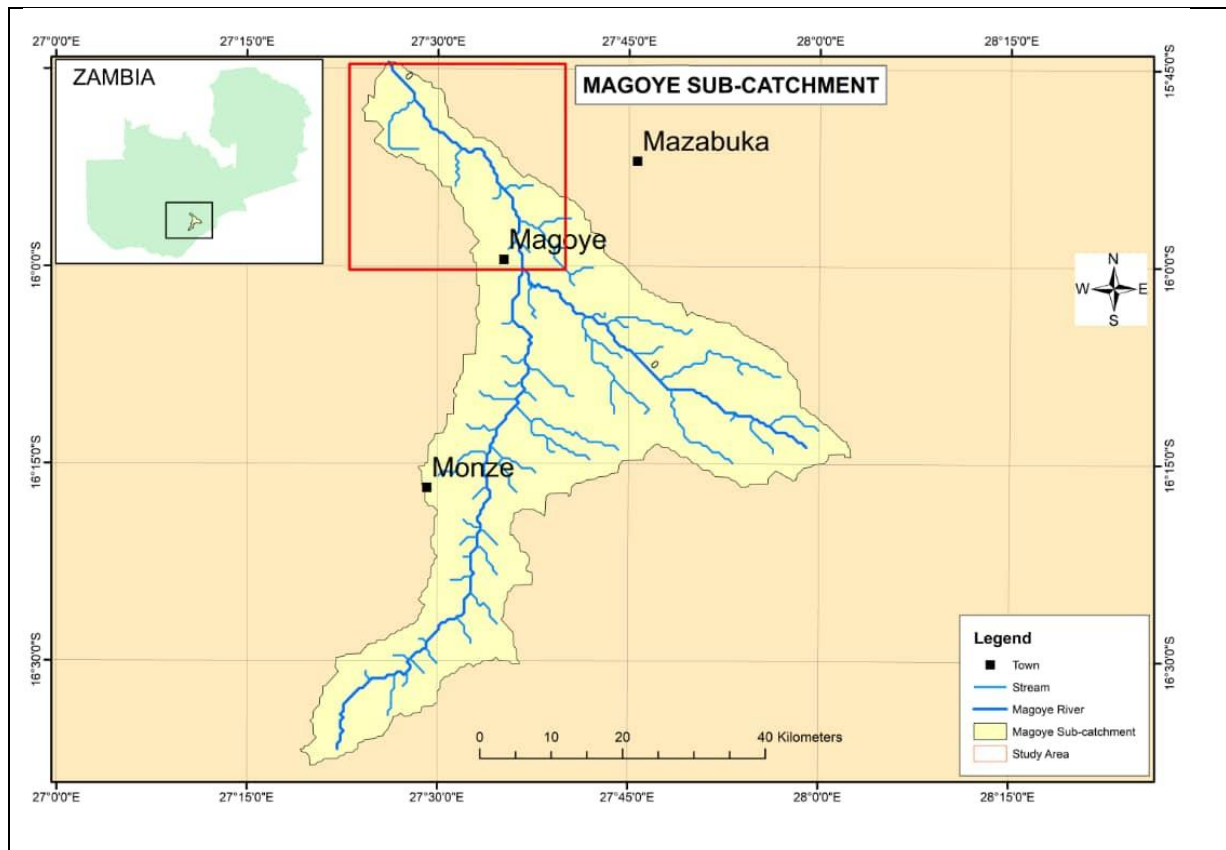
27°0'0"E 27°15'0"E 27°30'0"E 27°45'0"E 28°0'0"E 28°15'0"E

ZAMBIA

MAGOYE SUB-CATCHMENT

Mazabuka

Magoye

Monze

N
W E
S

15°45'0"S
16°0'0"S
16°15'0"S
16°30'0"S

15°45'0"S
16°0'0"S
16°15'0"S
16°30'0"S

Legend
Town
Stream
Magoye River
Magoye Sub-catchment
Study Area

0 10 20 40 Kilometers

27°0'0"E 27°15'0"E 27°30'0"E 27°45'0"E 28°0'0"E 28°15'0"E